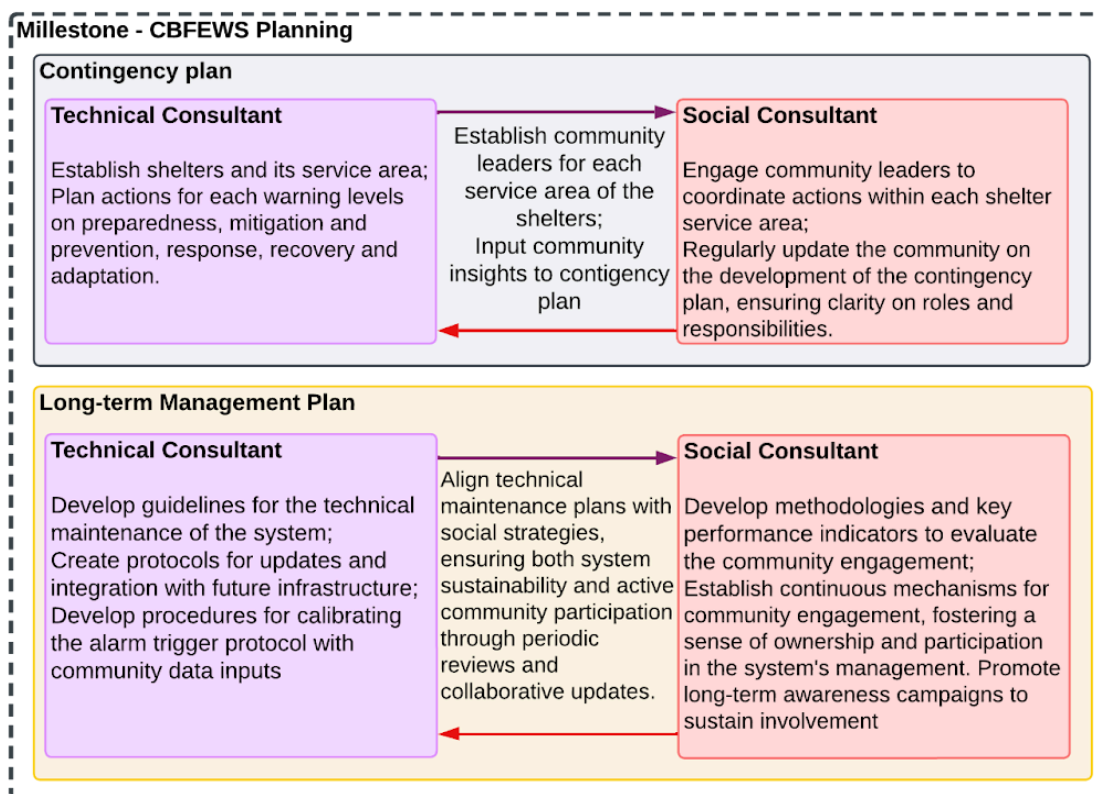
Millestone - CBFEWS Planning

Contingency plan

Technical Consultant

Establish shelters and its service area; Plan actions for each warning levels on preparedness, mitigation and prevention, response, recovery and adaptation.

Establish community leaders for each service area of the shelters; Input community insights to contigency plan

Social Consultant

Engage community leaders to coordinate actions within each shelter service area; Regularly update the community on the development of the contingency plan, ensuring clarity on roles and responsibilities.

Long-term Management Plan

Technical Consultant

Develop guidelines for the technical maintenance of the system; Create protocols for updates and integration with future infrastructure; Develop procedures for calibrating the alarm trigger protocol with community data inputs

Align technical maintenance plans with social strategies, ensuring both system sustainability and active community participation through periodic reviews and collaborative updates.

Social Consultant

Develop methodologies and key performance indicators to evaluate the community engagement; Establish continuous mechanisms for community engagement, fostering a sense of ownership and participation in the system's management. Promote long-term awareness campaigns to sustain involvement